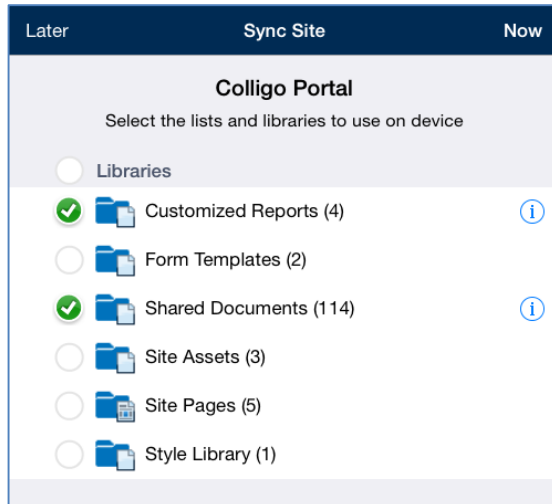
Later Sync Site Now

Colligo Portal

Select the lists and libraries to use on device

Libraries

Customized Reports (4)

Form Templates (2)

Shared Documents (114)

Site Assets (3)

Site Pages (5)

Style Library (1)